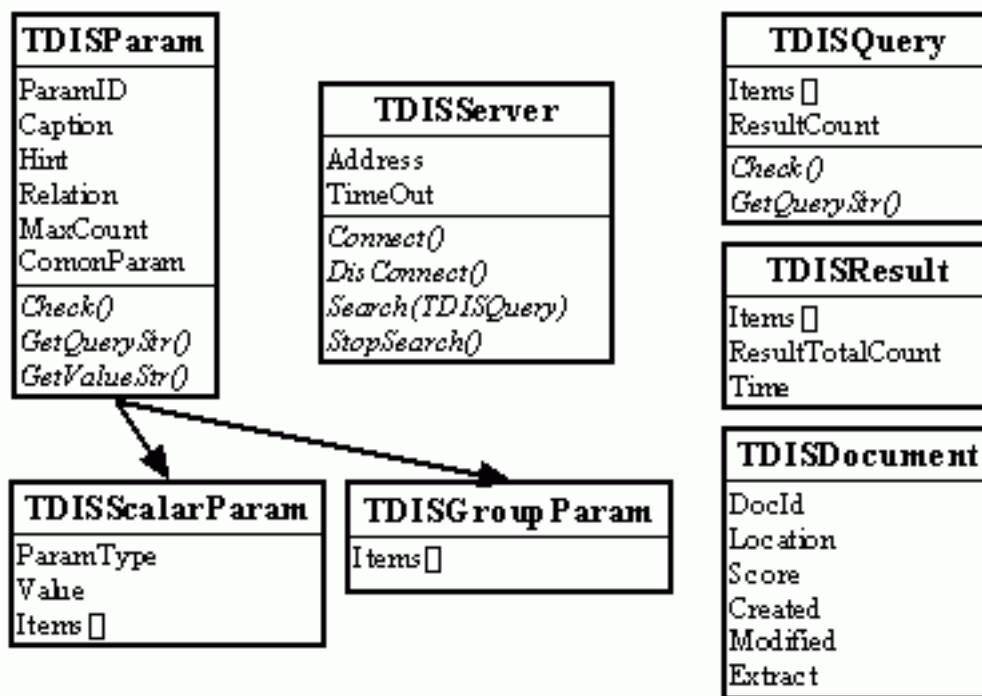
TDISParam
ParamID
Caption
Hint
Relation
MaxCount
ComonParam
Check()
GetQueryStr()
GetValueStr()

TDISServer
Address
TimeOut
Connect()
DisConnect()
Search(TDISQuery)
StopSearch()

TDISQuery
Items []
ResultCount
Check()
GetQueryStr()

TDISResult
Items []
ResultTotalCount
Time

TDISScalarParam
ParamType
Value
Items []

TDISGroupParam
Items[]

TDISDocument
DocId
Location
Score
Created
Modified
Extract